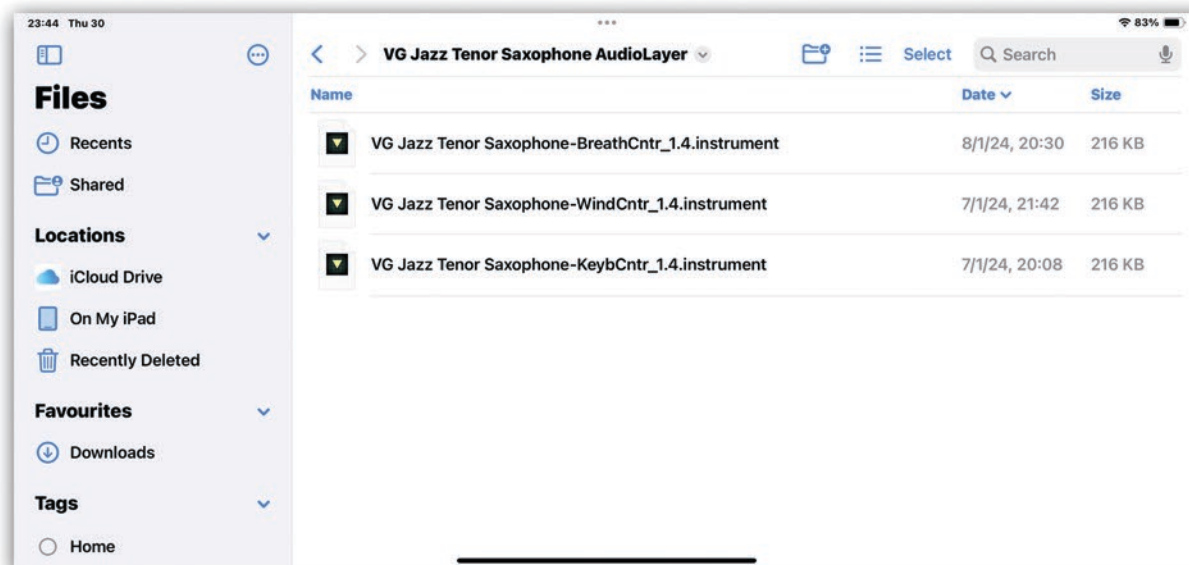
23:44 Thu 30

83%

Files

Recents

Shared

Locations

iCloud Drive

On My iPad

Recently Deleted

Favourites

Downloads

Tags

Home

VG Jazz Tenor Saxophone AudioLayer

Select

Search

| Name | Date | Size |
|---|---|---|
| VG Jazz Tenor Saxophone-BreathCntr_1.4.instrument | 8/1/24, 20:30 | 216 KB |
| VG Jazz Tenor Saxophone-WindCntr_1.4.instrument | 7/1/24, 21:42 | 216 KB |
| VG Jazz Tenor Saxophone-KeybCntr_1.4.instrument | 7/1/24, 20:08 | 216 KB |